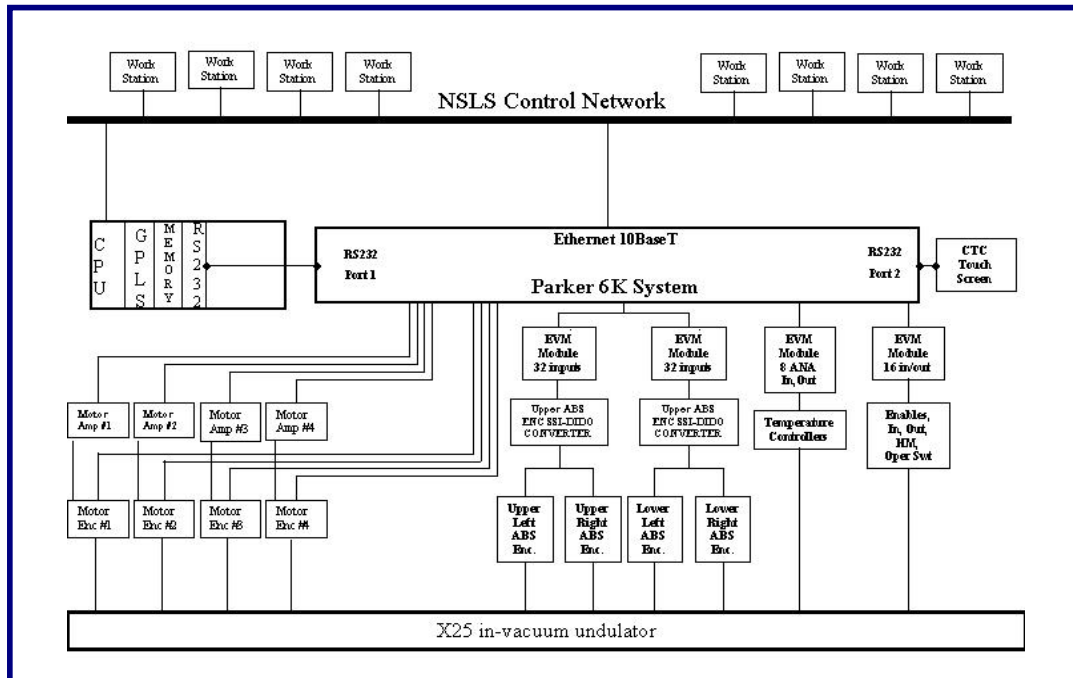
Work Station

Work Station

Work Station

Work Station

Work Station

Work Station

Work Station

Work Station

NSLS Control Network

CPU

GPLS

MEMORY

RS232

Ethernet 10BaseT

RS232 Port 1

RS232 Port 2

Parker 6K System

CTC Touch Screen

EVM Module 32 inputs

EVM Module 32 inputs

EVM Module 8 ANA In, Out

EVM Module 16 in/out

Motor Amp #1

Motor Amp #2

Motor Amp #3

Motor Amp #4

Upper ABS ENC SSI-DIDO CONVERTER

Upper ABS ENC SSI-DIDO CONVERTER

Temperature Controllers

Enables, In, Out, HM, Oper Swt

Motor Enc #1

Motor Enc #2

Motor Enc #3

Motor Enc #4

Upper Left ABS Enc.

Upper Right ABS Enc.

Lower Left ABS Enc.

Lower Right ABS Enc.

X25 in-vacuum undulator